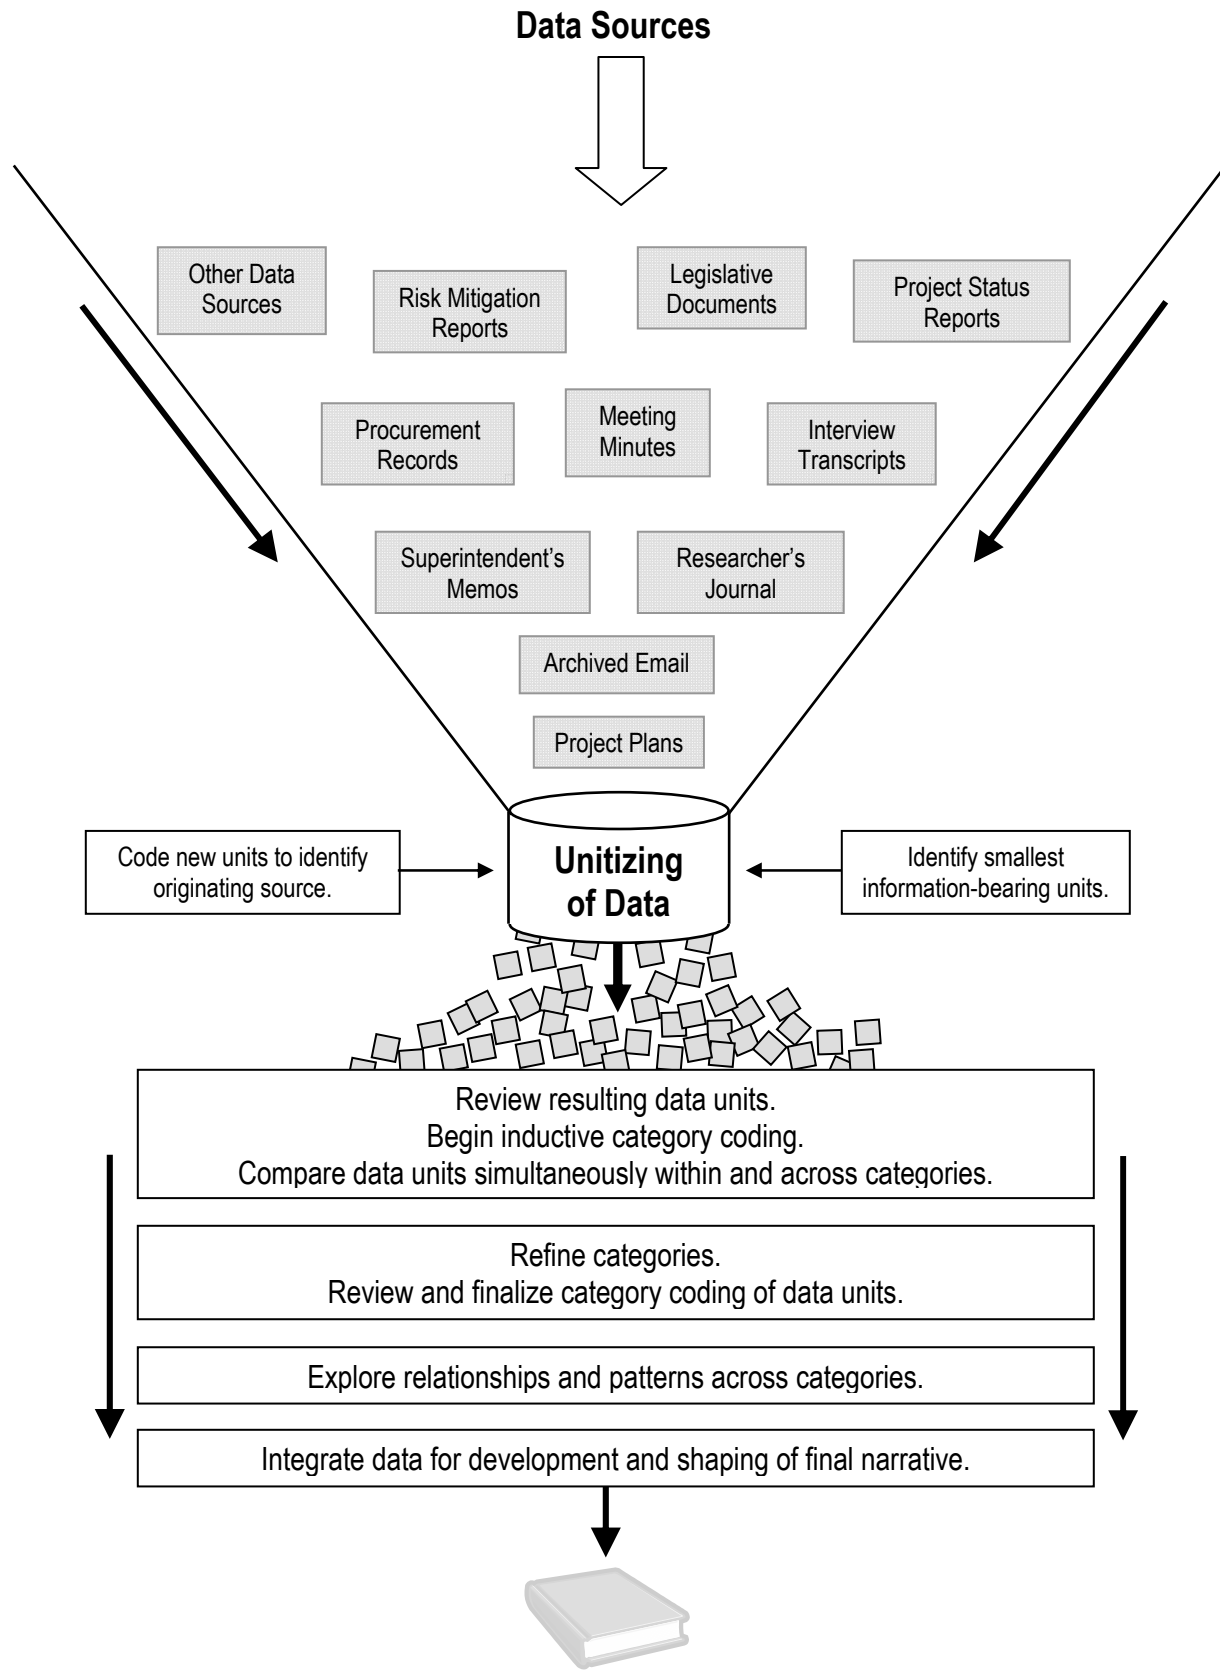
Data Sources

Other Data Sources

Risk Mitigation Reports

Legislative Documents

Project Status Reports

Procurement Records

Meeting Minutes

Interview Transcripts

Superintendent's Memos

Researcher's Journal

Archived Email

Project Plans

Code new units to identify originating source.

Unitizing of Data

Identify smallest information-bearing units.

Review resulting data units.
Begin inductive category coding.
Compare data units simultaneously within and across categories.

Refine categories.
Review and finalize category coding of data units.

Explore relationships and patterns across categories.

Integrate data for development and shaping of final narrative.